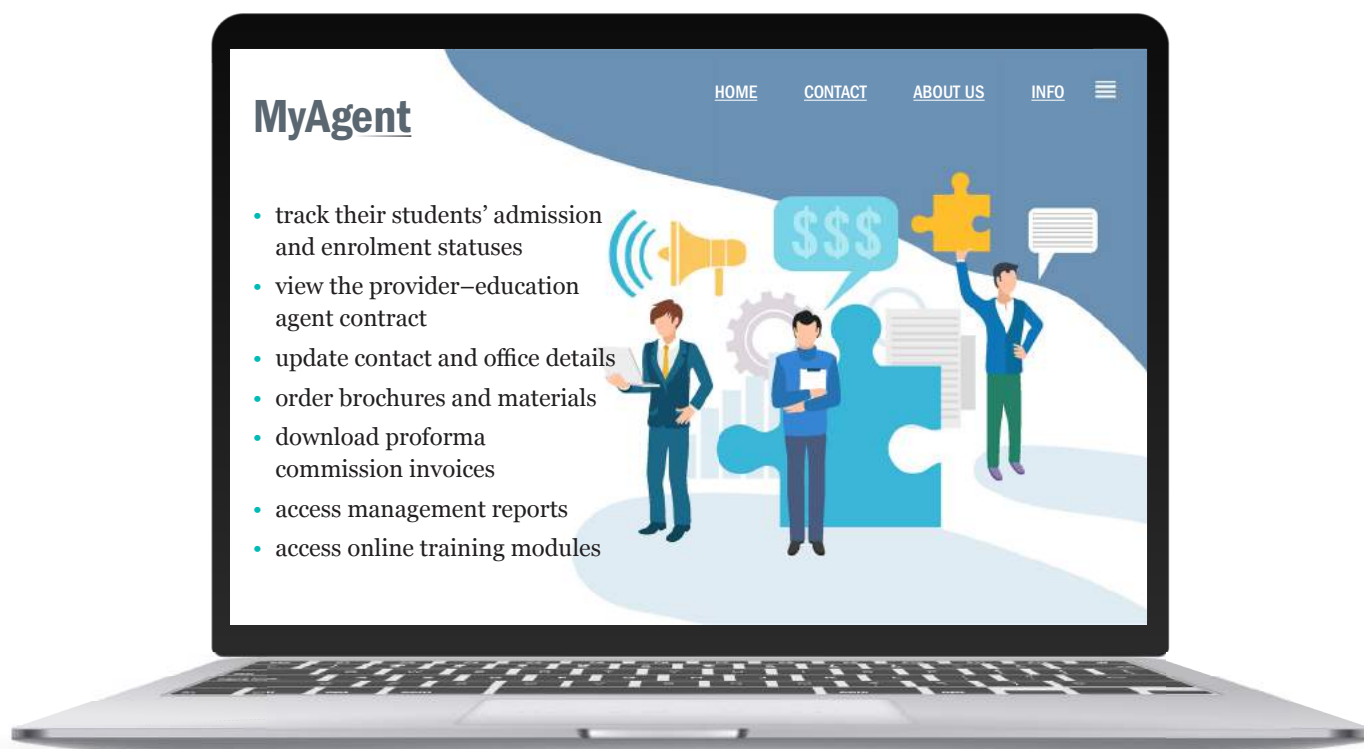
HOME CONTACT ABOUT US INFO

MyAgent

- track their students' admission and enrolment statuses
- view the provider–education agent contract
- update contact and office details
- order brochures and materials
- download proforma commission invoices
- access management reports
- access online training modules

$$$